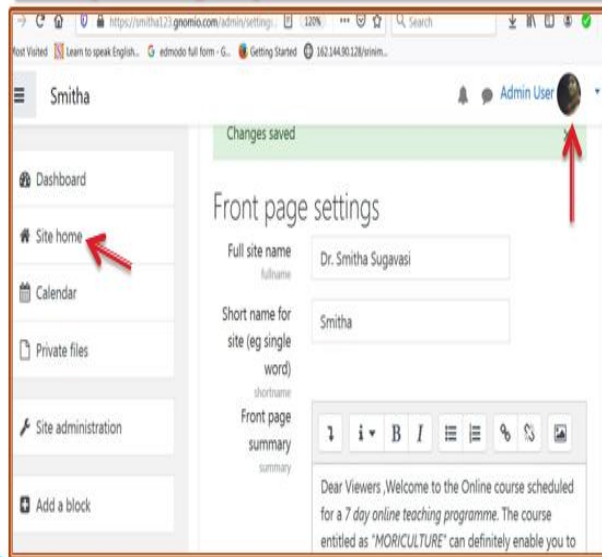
https://smitha123.gnomio.com/admin/settings... 120% Search

Most Visited Learn to speak English... edmodo full form - G... Getting Started 162.144.90.128/srinim...

Smitha

Admin User

Changes saved

Dashboard

Site home

Calendar

Private files

Site administration

Add a block

Front page settings

Full site name
fullname

Dr. Smitha Sugavasi

Short name for site (eg single word)
shortname

Smitha

Front page summary
summary

B I

Dear Viewers ,Welcome to the Online course scheduled for a *7 day online teaching programme*. The course entitled as *"MORICULTURE"* can definitely enable you to